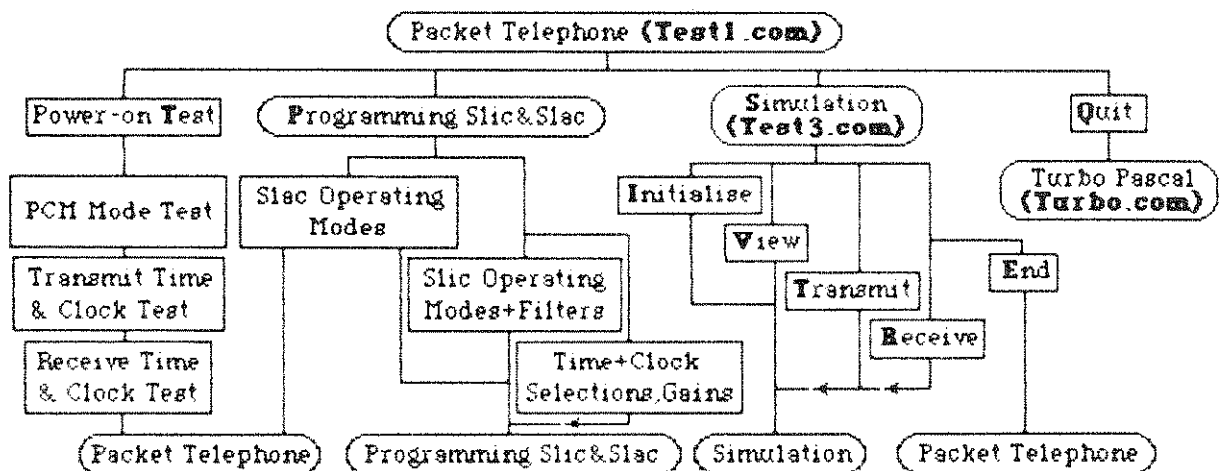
Packet Telephone (Test1.com)

Power-on Test

PCM Mode Test

Transmit Time & Clock Test

Receive Time & Clock Test

Packet Telephone

Programming Slic&Slac

Slac Operating Modes

Slic Operating Modes+Filters

Time+Clock Selections,Gains

Programming Slic&Slac

Simulation (Test3.com)

Initialise

View

Transmit

Receive

End

Simulation

Packet Telephone

Quit

Turbo Pascal (Turbo.com)